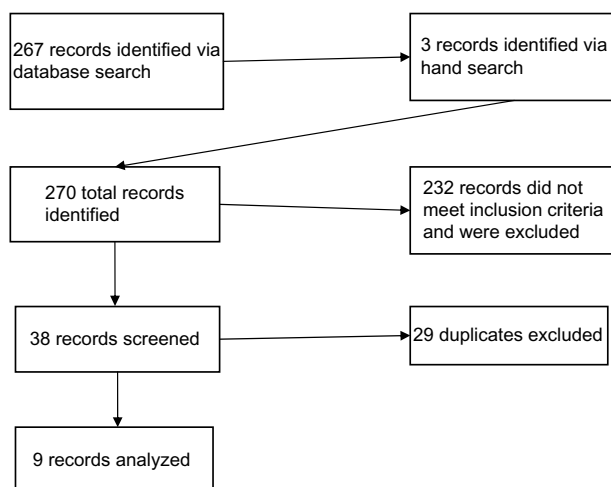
267 records identified via database search

3 records identified via hand search

270 total records identified

232 records did not meet inclusion criteria and were excluded

38 records screened

29 duplicates excluded

9 records analyzed